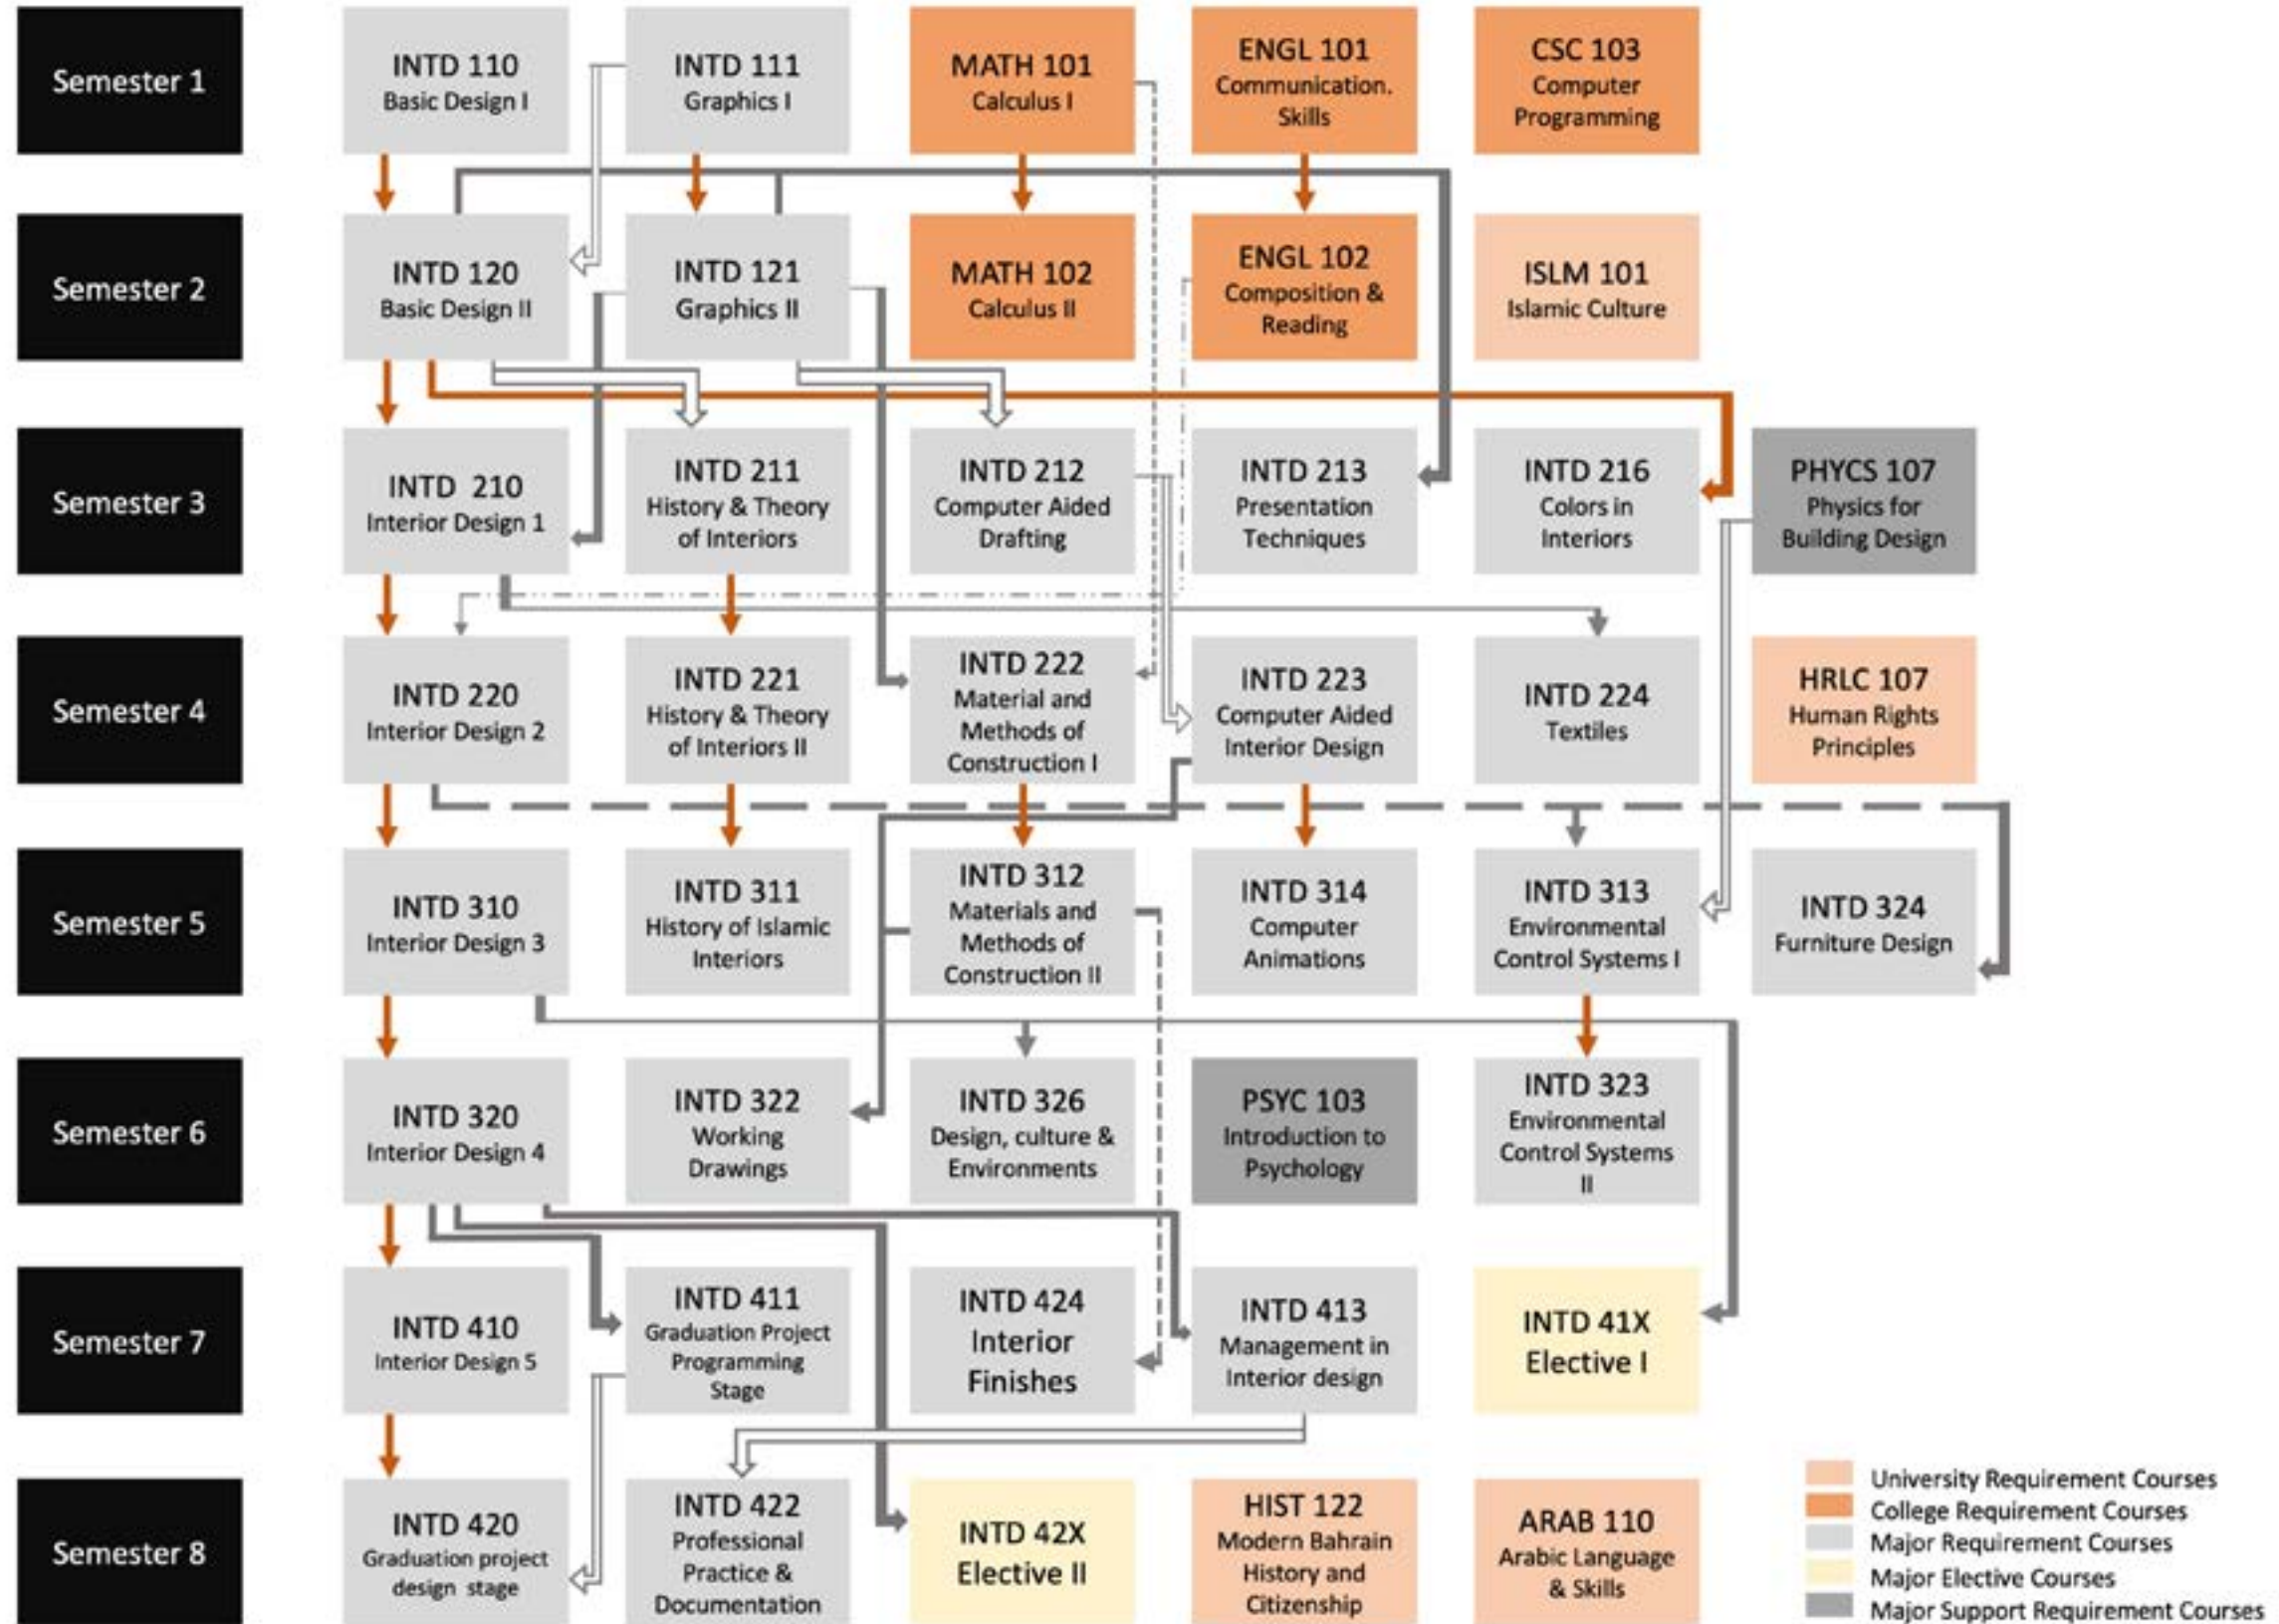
Semester 1

INTD 110
Basic Design I

INTD 111
Graphics I

MATH 101
Calculus I

ENGL 101
Communication. Skills

CSC 103
Computer Programming

Semester 2

INTD 120
Basic Design II

INTD 121
Graphics II

MATH 102
Calculus II

ENGL 102
Composition & Reading

ISLM 101
Islamic Culture

Semester 3

INTD 210
Interior Design 1

INTD 211
History & Theory of Interiors

INTD 212
Computer Aided Drafting

INTD 213
Presentation Techniques

INTD 216
Colors in Interiors

PHYCS 107
Physics for Building Design

Semester 4

INTD 220
Interior Design 2

INTD 221
History & Theory of Interiors II

INTD 222
Material and Methods of Construction I

INTD 223
Computer Aided Interior Design

INTD 224
Textiles

HRLC 107
Human Rights Principles

Semester 5

INTD 310
Interior Design 3

INTD 311
History of Islamic Interiors

INTD 312
Materials and Methods of Construction II

INTD 314
Computer Animations

INTD 313
Environmental Control Systems I

INTD 324
Furniture Design

Semester 6

INTD 320
Interior Design 4

INTD 322
Working Drawings

INTD 326
Design, culture & Environments

PSYC 103
Introduction to Psychology

INTD 323
Environmental Control Systems II

Semester 7

INTD 410
Interior Design 5

INTD 411
Graduation Project Programming Stage

INTD 424
Interior Finishes

INTD 413
Management in Interior design

INTD 41X
Elective I

Semester 8

INTD 420
Graduation project design stage

INTD 422
Professional Practice & Documentation

INTD 42X
Elective II

HIST 122
Modern Bahrain History and Citizenship

ARAB 110
Arabic Language & Skills

University Requirement Courses
College Requirement Courses
Major Requirement Courses
Major Elective Courses
Major Support Requirement Courses